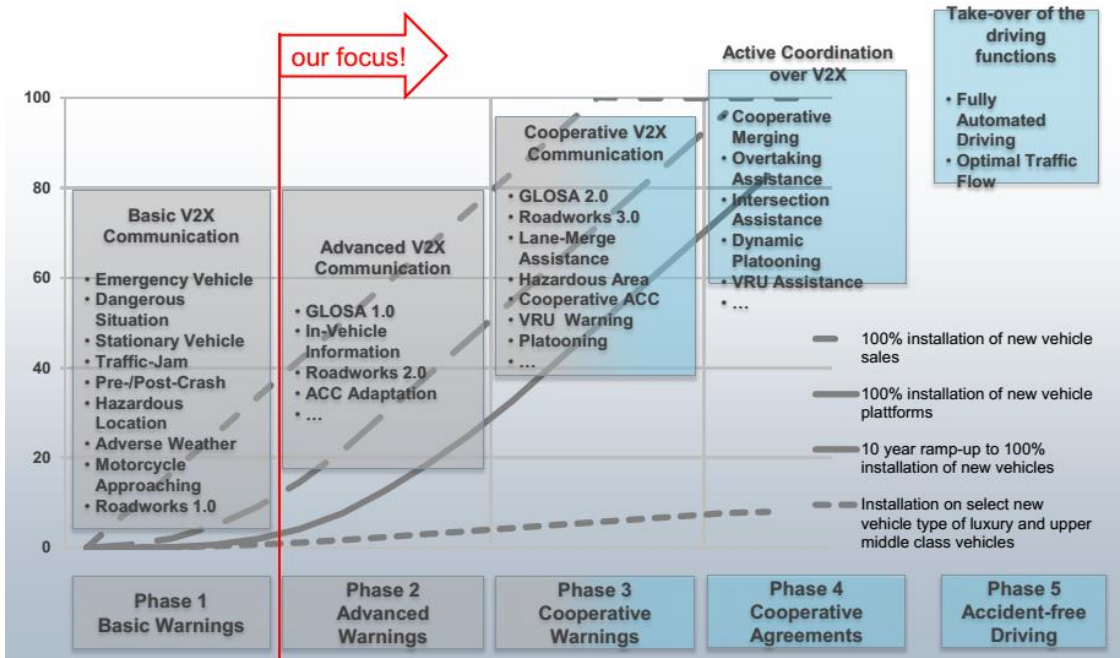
our focus!

Take-over of the driving functions

• Fully Automated Driving
• Optimal Traffic Flow

Active Coordination over V2X

• Cooperative Merging
• Overtaking Assistance
• Intersection Assistance
• Dynamic Platooning
• VRU Assistance
• …

100
80
60
40
20
0

Basic V2X Communication

• Emergency Vehicle
• Dangerous Situation
• Stationary Vehicle
• Traffic-Jam
• Pre-/Post-Crash
• Hazardous Location
• Adverse Weather
• Motorcycle Approaching
• Roadworks 1.0

Advanced V2X Communication

• GLOSA 1.0
• In-Vehicle Information
• Roadworks 2.0
• ACC Adaptation
• …

Cooperative V2X Communication

• GLOSA 2.0
• Roadworks 3.0
• Lane-Merge Assistance
• Hazardous Area
• Cooperative ACC
• VRU Warning
• Platooning
• …

100% installation of new vehicle sales

100% installation of new vehicle plattforms

10 year ramp-up to 100% installation of new vehicles

Installation on select new vehicle type of luxury and upper middle class vehicles

Phase 1 Basic Warnings

Phase 2 Advanced Warnings

Phase 3 Cooperative Warnings

Phase 4 Cooperative Agreements

Phase 5 Accident-free Driving